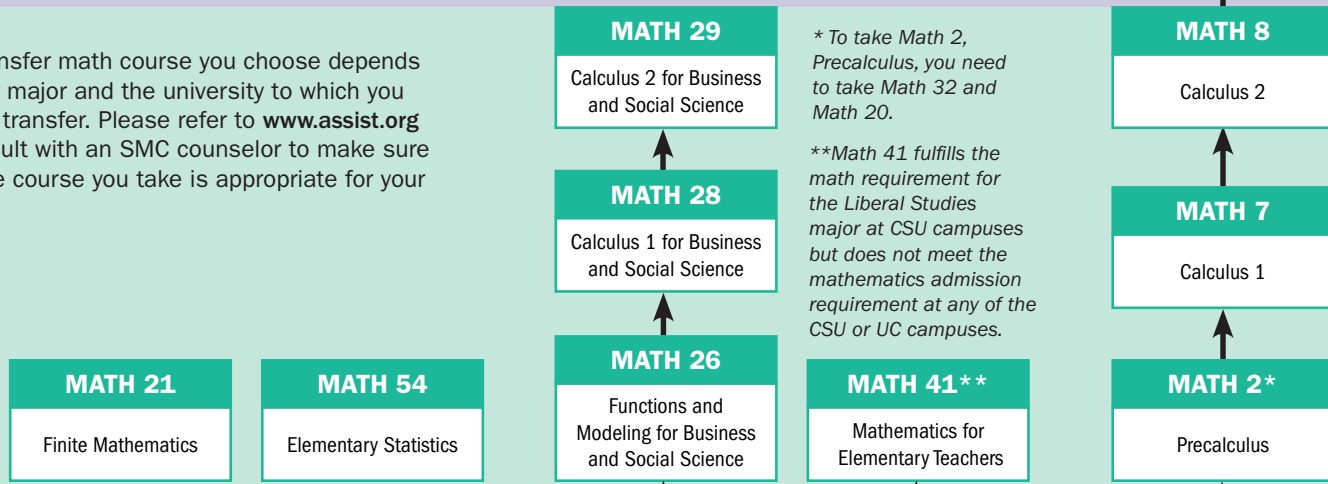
nsfer math course you choose depends major and the university to which you transfer. Please refer to www.assist.org ult with an SMC counselor to make sure e course you take is appropriate for your

MATH 29
Calculus 2 for Business and Social Science

MATH 28
Calculus 1 for Business and Social Science

MATH 26
Functions and Modeling for Business and Social Science

* To take Math 2, Precalculus, you need to take Math 32 and Math 20.

**Math 41 fulfills the math requirement for the Liberal Studies major at CSU campuses but does not meet the mathematics admission requirement at any of the CSU or UC campuses.

MATH 41**
Mathematics for Elementary Teachers

MATH 8
Calculus 2

MATH 7
Calculus 1

MATH 2*
Precalculus

MATH 21
Finite Mathematics

MATH 54
Elementary Statistics